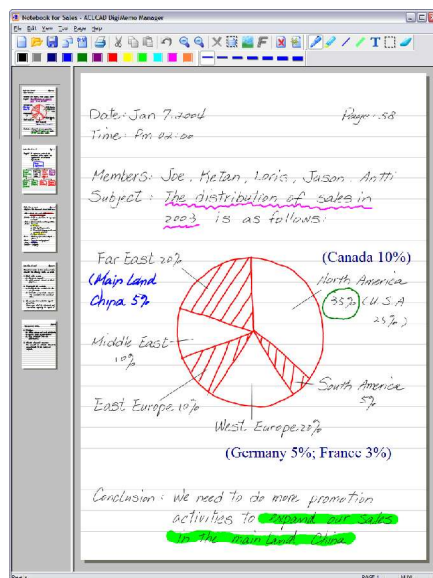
Notebook for Sales - ACECAD DigiMemo Manager

File Edit View Tool Page Help

Date: Jan 7.2004

Page 58

Time: Pm 02:00

Members: Joe, Ketan, Loris, Jason, Antti

Subject: The distribution of sales in 2003 is as follows:

Far East 20%

(Main Land China 5%

(Canada 10%)

North America 35% (U.S.A 25%)

Middle East 10%

East Europe 10%

South America 5%

West. Europe 20%

(Germany 5%; France 3%)

Conclusion: We need to do more promotion activities to expand our sales in the main land China

PAGE 1